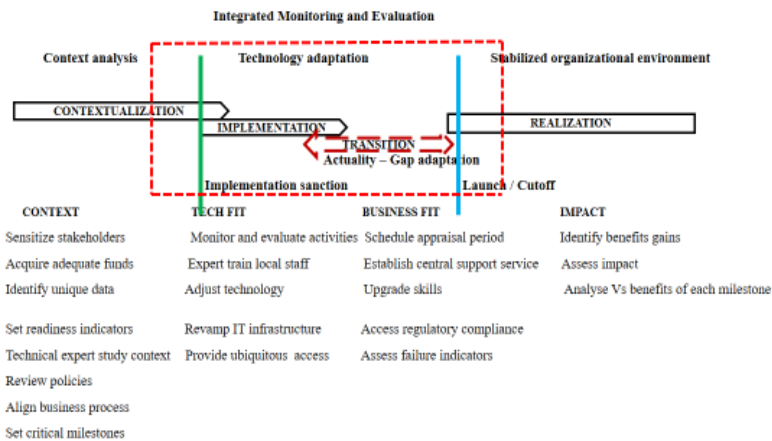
Integrated Monitoring and Evaluation

Context analysis

Technology adaptation

Stabilized organizational environment

CONTEXTUALIZATION

IMPLEMENTATION

TRANSITION

REALIZATION

Actuality – Gap adaptation

Implementation sanction

Launch / Cutoff

| CONTEXT | TECH FIT | BUSINESS FIT | IMPACT |
|---|---|---|---|
| Sensitize stakeholders | Monitor and evaluate activities | Schedule appraisal period | Identify benefits gains |
| Acquire adequate funds | Expert train local staff | Establish central support service | Assess impact |
| Identify unique data | Adjust technology | Upgrade skills | Analyse Vs benefits of each milestone |
| Set readiness indicators | Revamp IT infrastructure | Access regulatory compliance | |
| Technical expert study context | Provide ubiquitous access | Assess failure indicators | |
| Review policies | | | |
| Align business process | | | |
| Set critical milestones | | | |